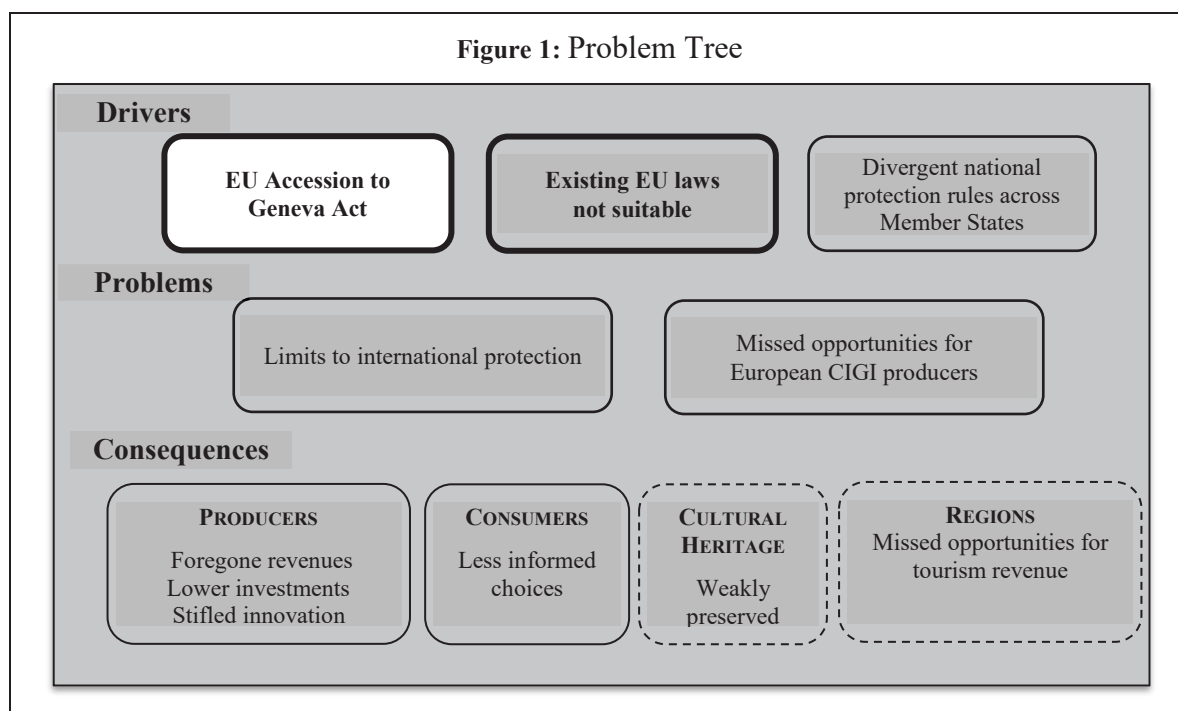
**Figure 1:** Problem Tree

**Drivers**

**EU Accession to Geneva Act**

**Existing EU laws not suitable**

Divergent national protection rules across Member States

**Problems**

Limits to international protection

Missed opportunities for European CIGI producers

**Consequences**

**PRODUCERS**
Foregone revenues
Lower investments
Stifled innovation

**CONSUMERS**
Less informed choices

**CULTURAL HERITAGE**
Weakly preserved

**REGIONS**
Missed opportunities for tourism revenue